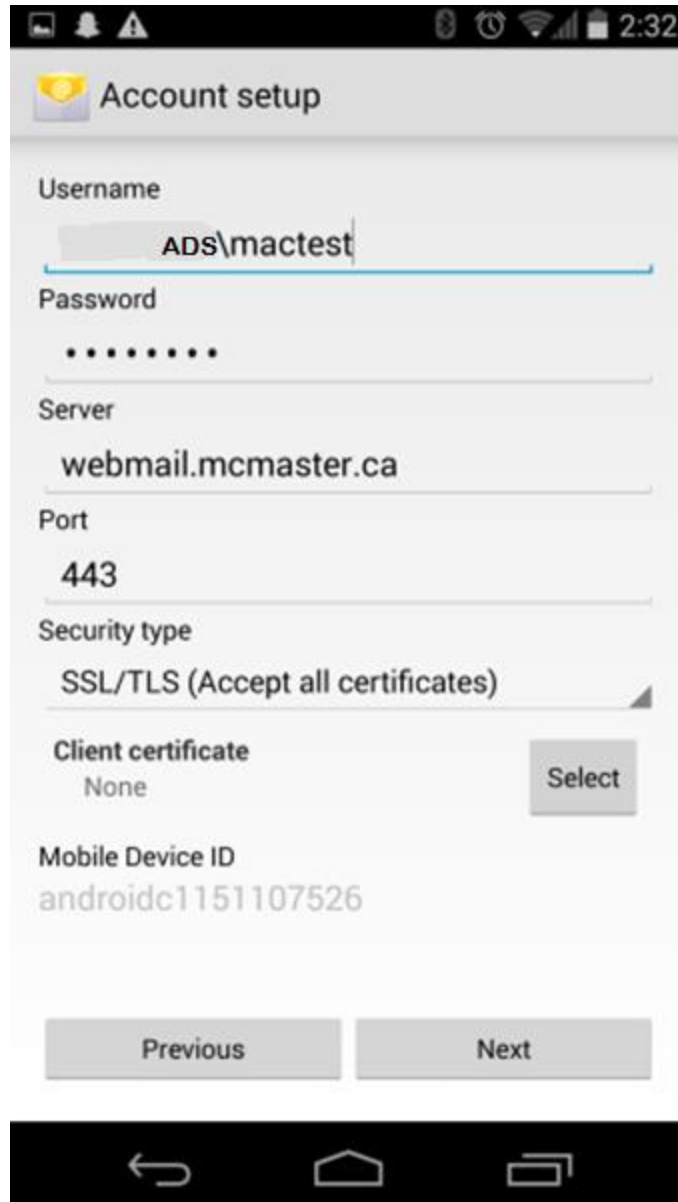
2:32

Account setup

Username

ADS\mactest

Password

•••••••••

Server

webmail.mcmaster.ca

Port

443

Security type

SSL/TLS (Accept all certificates)

Client certificate
None

Select

Mobile Device ID
androidc1151107526

Previous

Next